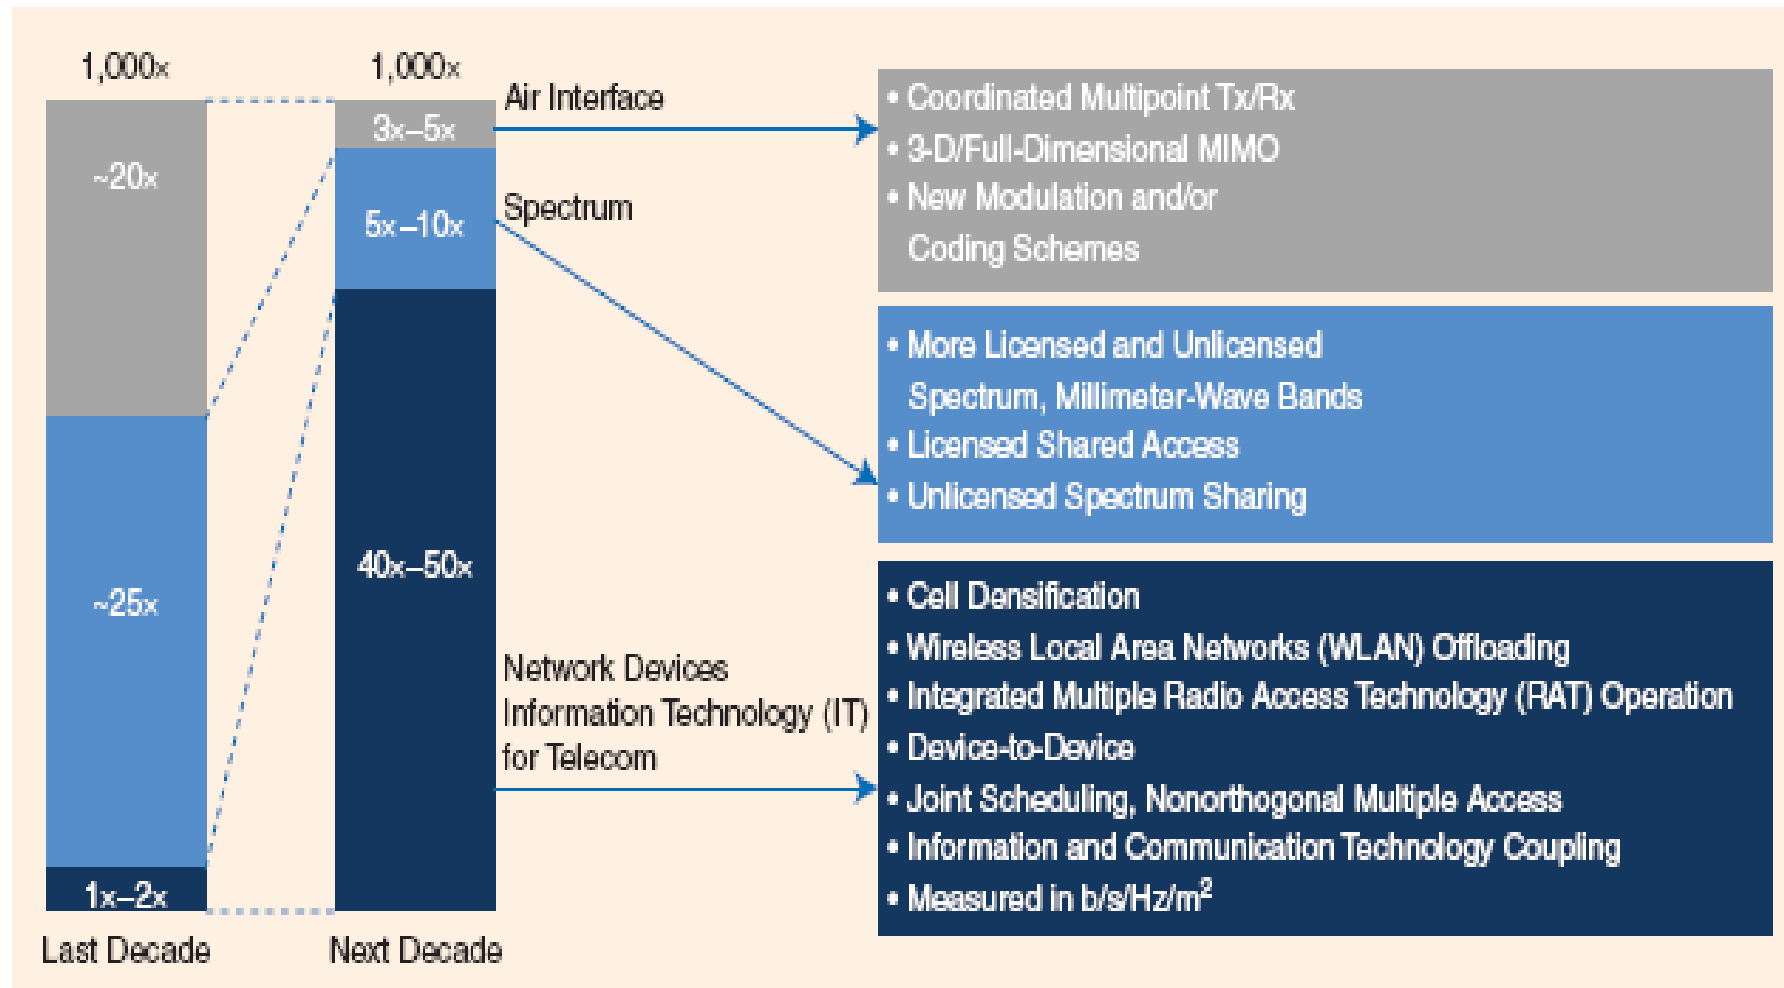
1,000x

~20x

~25x

1x–2x

Last Decade

1,000x

3x–5x

5x–10x

40x–50x

Next Decade

Air Interface

Spectrum

Network Devices Information Technology (IT) for Telecom

• Coordinated Multipoint Tx/Rx
• 3-D/Full-Dimensional MIMO
• New Modulation and/or Coding Schemes

• More Licensed and Unlicensed Spectrum, Millimeter-Wave Bands
• Licensed Shared Access
• Unlicensed Spectrum Sharing

• Cell Densification
• Wireless Local Area Networks (WLAN) Offloading
• Integrated Multiple Radio Access Technology (RAT) Operation
• Device-to-Device
• Joint Scheduling, Nonorthogonal Multiple Access
• Information and Communication Technology Coupling
• Measured in b/s/Hz/m$^2$